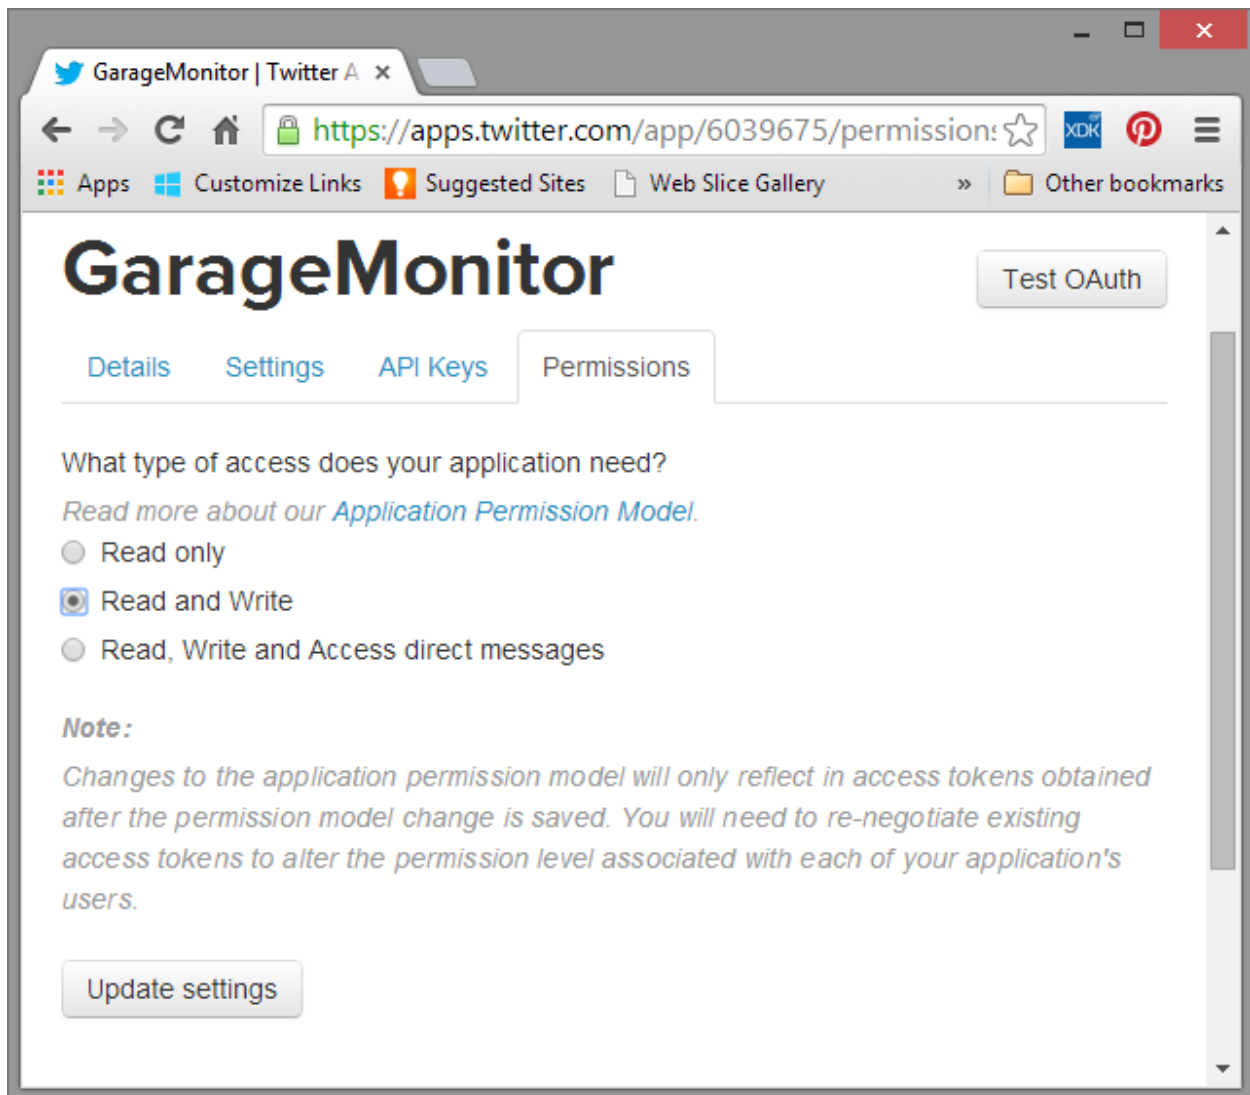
GarageMonitor | Twitter A ×

https://apps.twitter.com/app/6039675/permission:

XDK

Apps Customize Links Suggested Sites Web Slice Gallery » Other bookmarks

GarageMonitor

Test OAuth

Details Settings API Keys Permissions

What type of access does your application need?

Read more about our Application Permission Model.

Read only

Read and Write

Read, Write and Access direct messages

Note:

Changes to the application permission model will only reflect in access tokens obtained after the permission model change is saved. You will need to re-negotiate existing access tokens to alter the permission level associated with each of your application's users.

Update settings